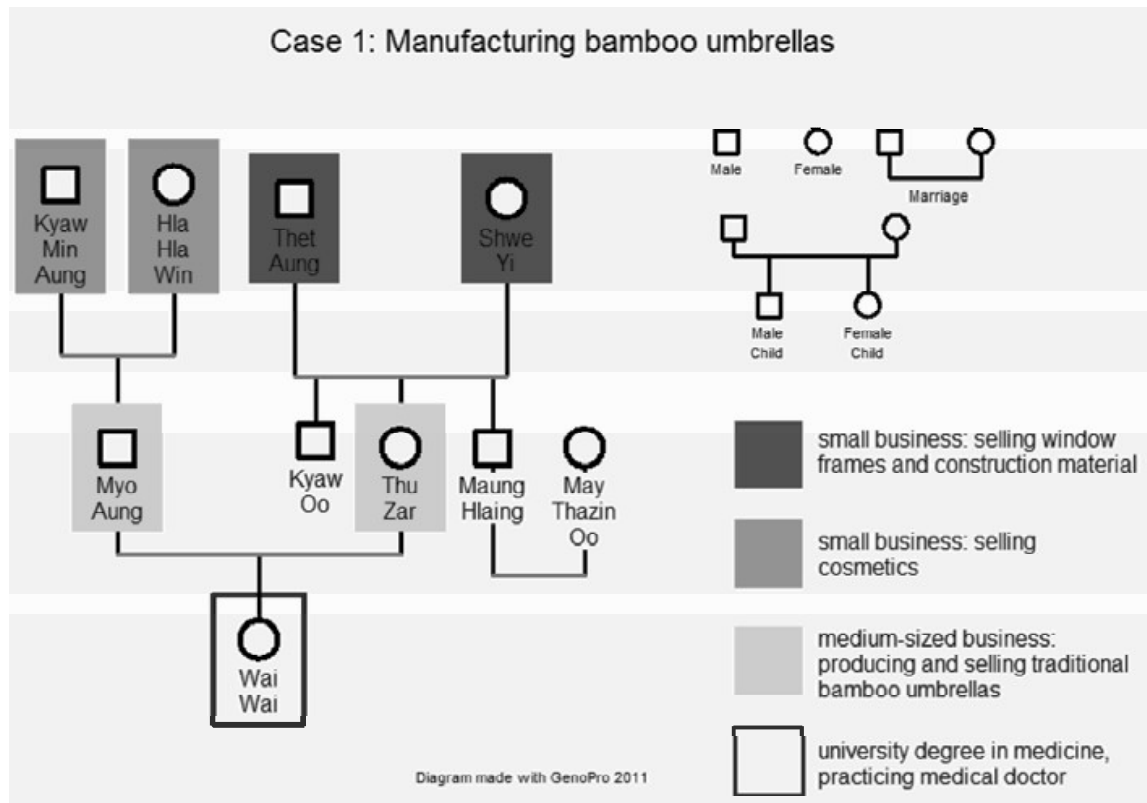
Case 1: Manufacturing bamboo umbrellas

Kyaw Min Aung

Hla Hla Win

Thet Aung

Shwe Yi

Male

Female

Marriage

Male Child

Female Child

Myo Aung

Kyaw Oo

Thu Zar

Maung Hlaing

May Thazin Oo

Wai Wai

small business: selling window frames and construction material

small business: selling cosmetics

medium-sized business: producing and selling traditional bamboo umbrellas

university degree in medicine, practicing medical doctor

Diagram made with GenoPro 2011